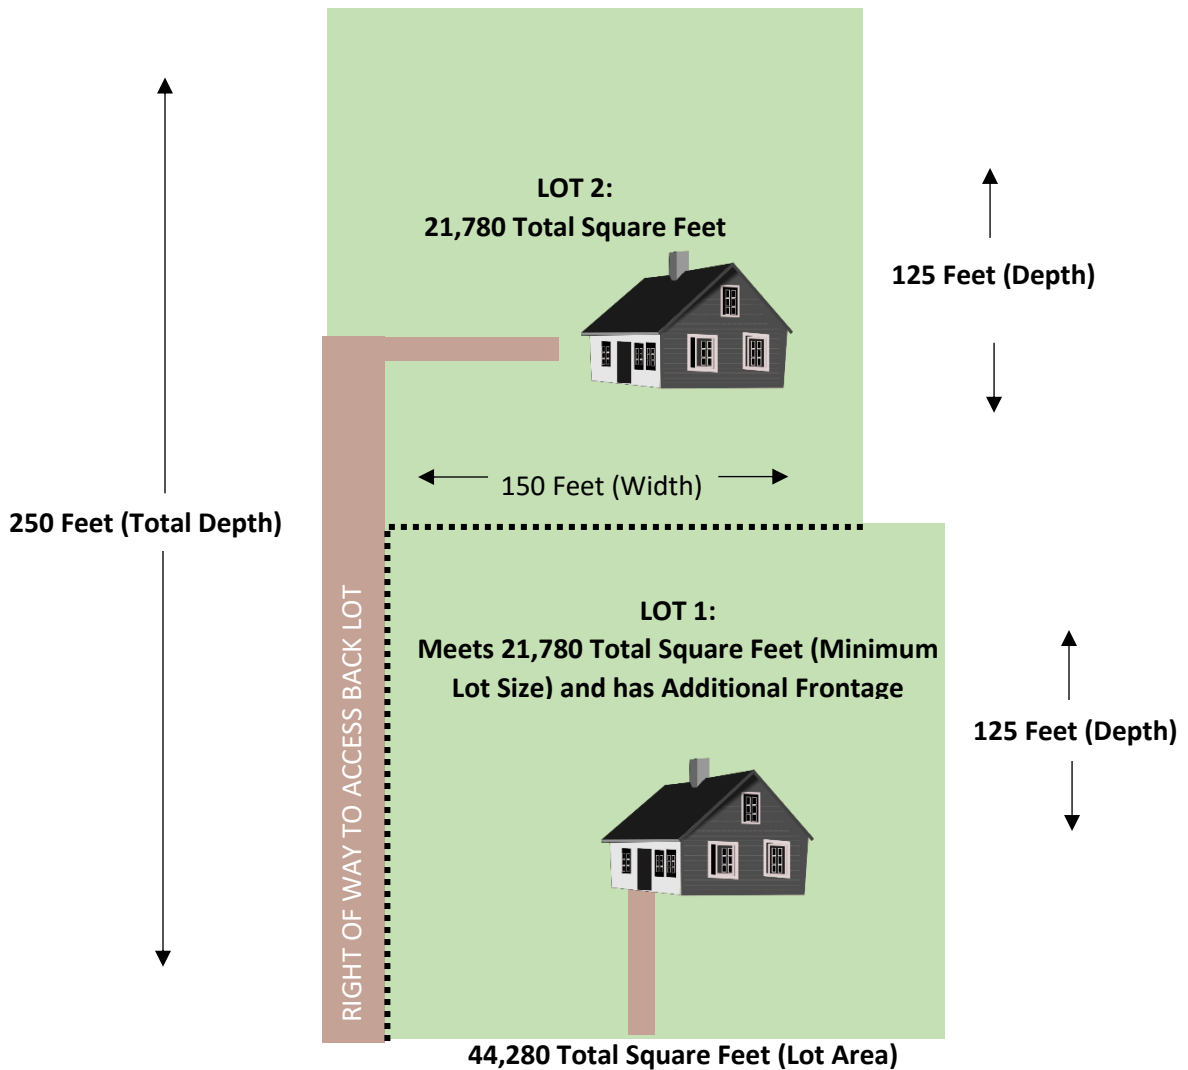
LOT 2:
21,780 Total Square Feet

125 Feet (Depth)

250 Feet (Total Depth)

150 Feet (Width)

LOT 1:
Meets 21,780 Total Square Feet (Minimum Lot Size) and has Additional Frontage

125 Feet (Depth)

RIGHT OF WAY TO ACCESS BACK LOT

44,280 Total Square Feet (Lot Area)